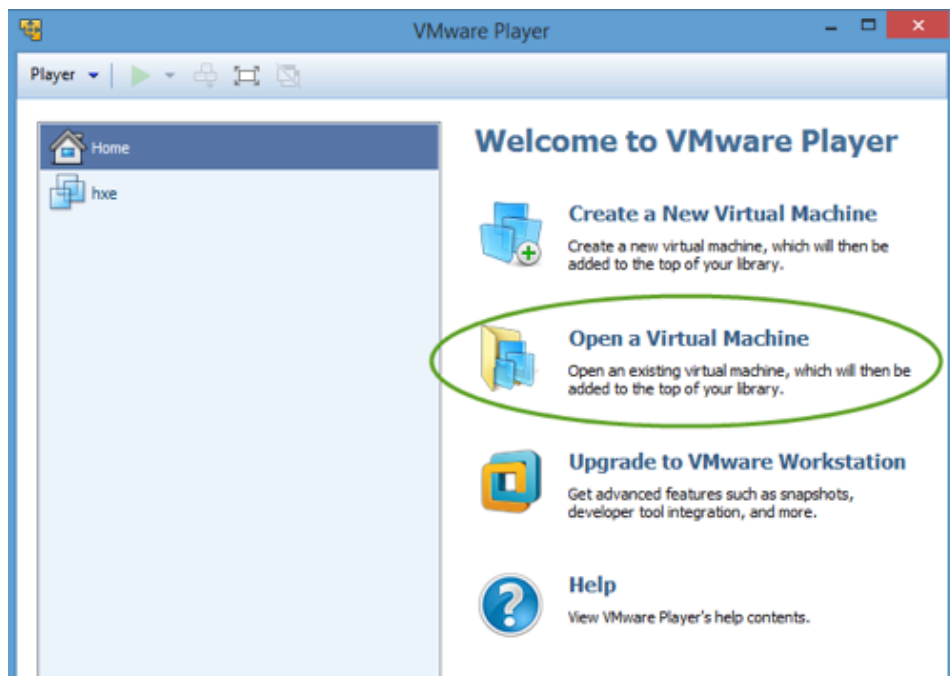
VMware Player

Player

Home

hxe

Welcome to VMware Player

Create a New Virtual Machine

Create a new virtual machine, which will then be added to the top of your library.

Open a Virtual Machine

Open an existing virtual machine, which will then be added to the top of your library.

Upgrade to VMware Workstation

Get advanced features such as snapshots, developer tool integration, and more.

Help

View VMware Player's help contents.